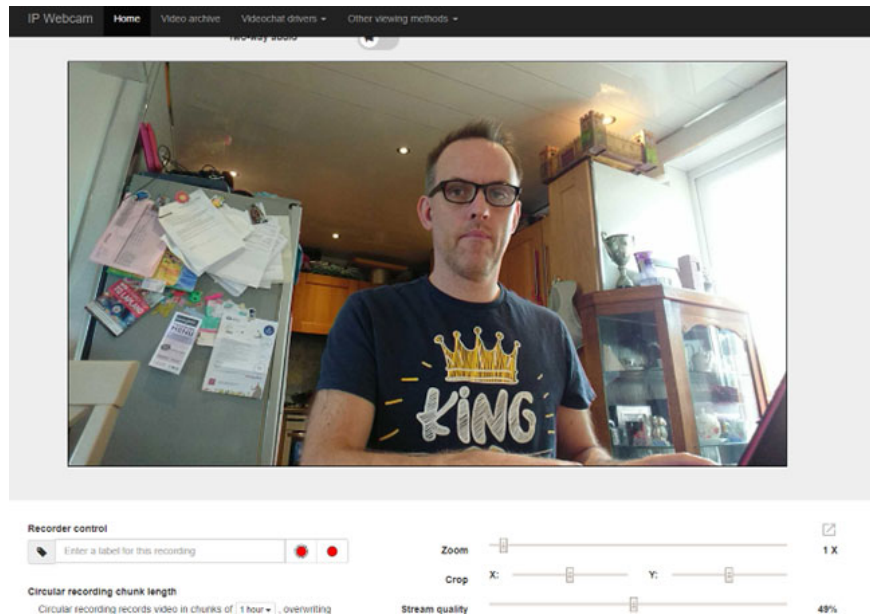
IP Webcam Home Video archive Videochat drivers ▾ Other viewing methods ▾

Two-way audio

KING

Recorder control

Enter a label for this recording

Circular recording chunk length

Circular recording records video in chunks of 1 hour ▾ , overwriting

Zoom 1 X

Crop X: Y:

Stream quality 49%